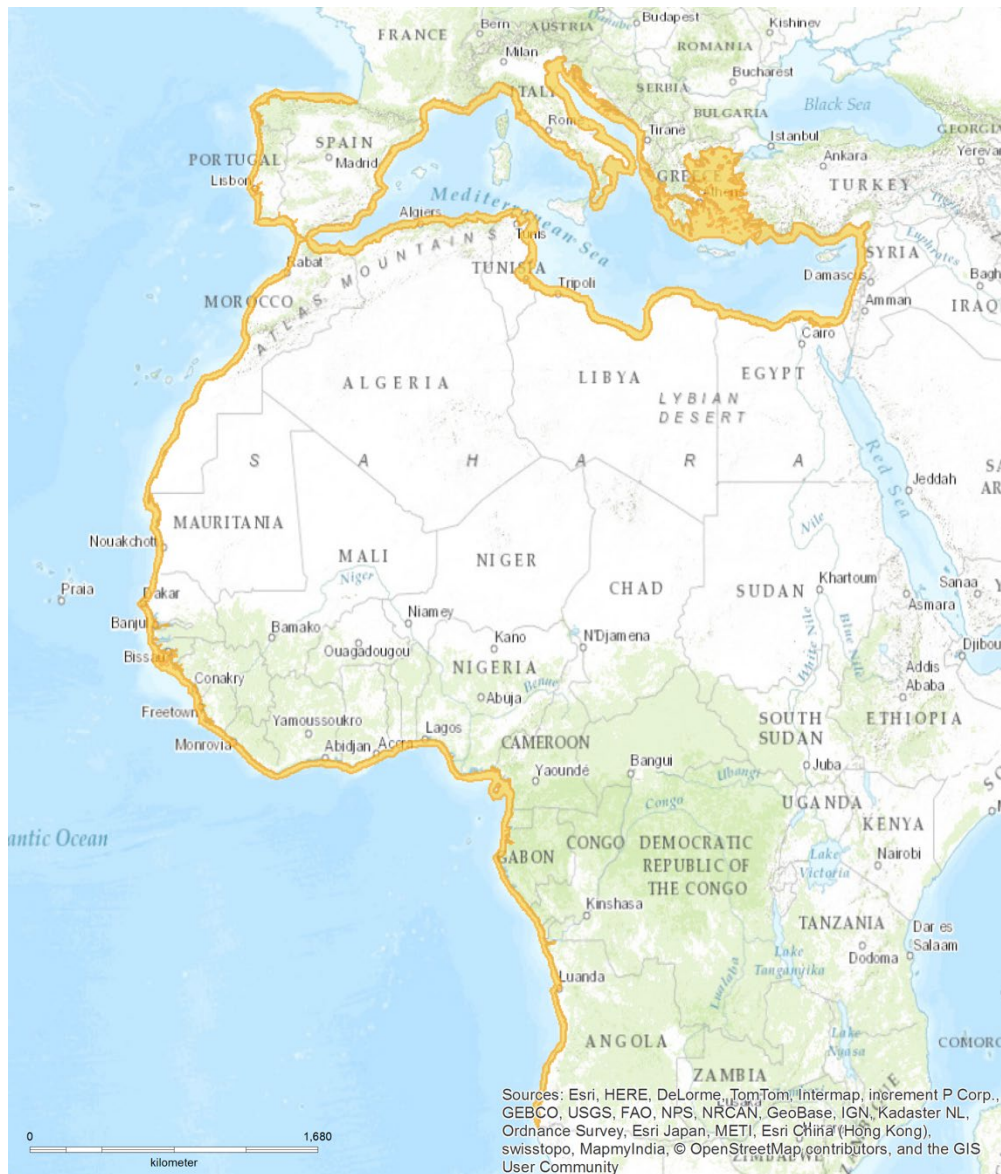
FRANCE
Bern
AUSTRIA
Budapest
Kishinev
Milan
ROMANIA
Bucharest
SERBIA
Black Sea
BULGARIA
ITALY
Rome
Tirane
Istanbul
GEORG
Yerevan
SPAIN
PORTUGAL
Madrid
Ankara
Lisbon
GREECE
Athens
TURKEY
Mediterranean Sea
Algiers
Tunis
ATLAS MOUNTAINS
SYRIA
Rabat
TUNISIA
Damascus
Bagh
Tripoli
Amman
MOROCCO
IRAQ
Cairo
ALGERIA
LIBYA
EGYPT
LYBIAN DESERT
S A H A R A
Red Sea
Jeddah
SA AR
MAURITANIA
Nile
Nouakchott
MALI
NIGER
Niger
Khartoum
Sanaa
Praia
Dakar
CHAD
SUDAN
Asmara
Niamey
Banjul
Bamako
Kano
N'Djamena
Djibou
Bissau
Ouagadougou
White Nile
Blue Nile
Addis Ababa
NIGERIA
Conakry
Benue
Abuja
Freetown
Yamoussoukro
Lagos
SOUTH SUDAN
ETHIOPIA
Monrovia
Abidjan
Accra
CAMEROON
Yaoundé
Bangui
Juba
Ubangi
Congo
UGANDA
antic Ocean
KENYA
GABON
CONGO
DEMOCRATIC REPUBLIC OF THE CONGO
Lake Victoria
Nairobi
Kinshasa
TANZANIA
Dar es Salaam
Lake Tanganyika
Dodoma
Luanda
Lualaba
ANGOLA
Lake Nyasa
COMORO
ZAMBIA
Sources: Esri, HERE, DeLorme, TomTom, Intermap, increment P Corp., GEBCO, USGS, FAO, NPS, NRCAN, GeoBase, IGN, Kadaster NL, Ordnance Survey, Esri Japan, METI, Esri China (Hong Kong), swisstopo, MapmyIndia, © OpenStreetMap contributors, and the GIS User Community
0
1,680
kilometer